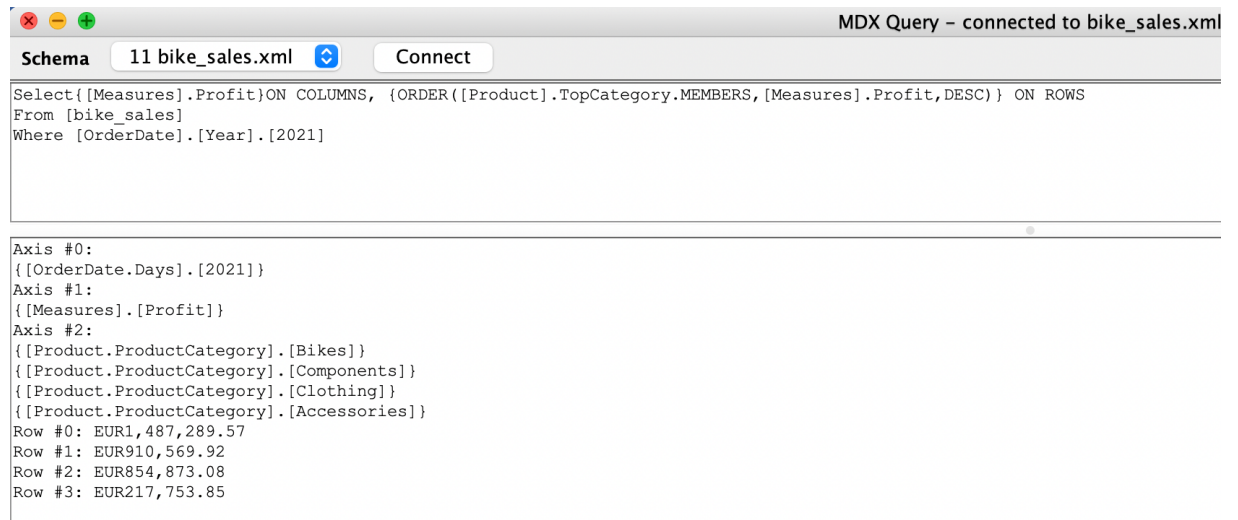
MDX Query - connected to bike_sales.xml

Schema 11 bike_sales.xml Connect

Select{[Measures].Profit}ON COLUMNS, {ORDER([Product].TopCategory.MEMBERS,[Measures].Profit,DESC)} ON ROWS
From [bike_sales]
Where [OrderDate].[Year].[2021]

Axis #0:
{[OrderDate.Days].[2021]}
Axis #1:
{[Measures].[Profit]}
Axis #2:
{[Product.ProductCategory].[Bikes]}
{[Product.ProductCategory].[Components]}
{[Product.ProductCategory].[Clothing]}
{[Product.ProductCategory].[Accessories]}
Row #0: EUR1,487,289.57
Row #1: EUR910,569.92
Row #2: EUR854,873.08
Row #3: EUR217,753.85